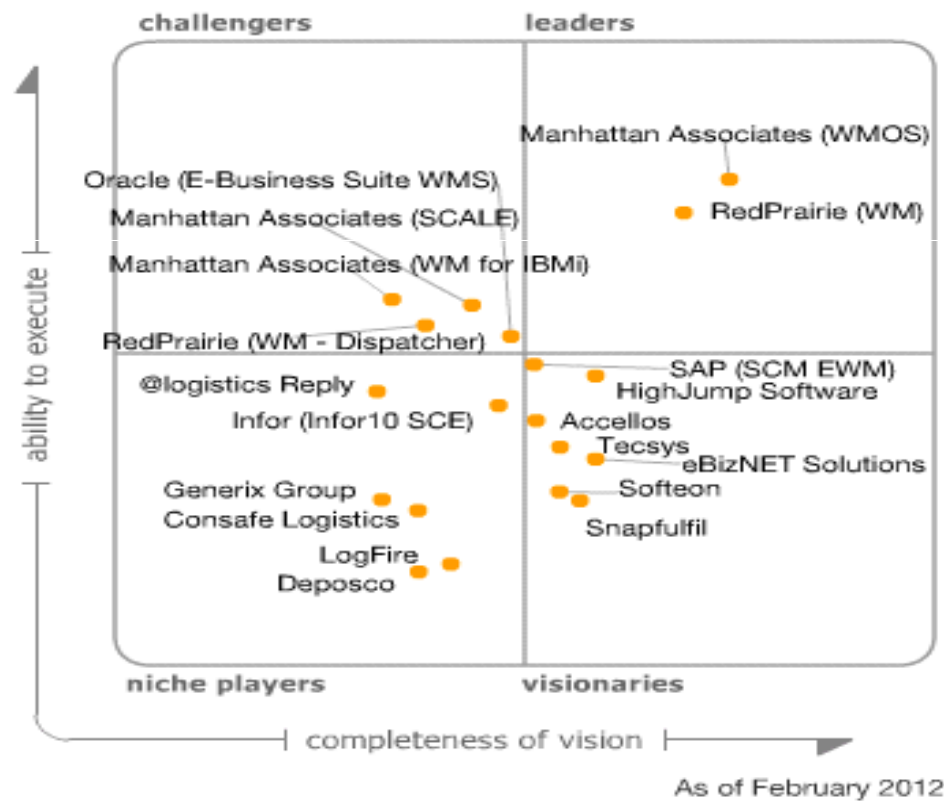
challengers

leaders

ability to execute

Manhattan Associates (WMOS)

RedPrairie (WM)

Oracle (E-Business Suite WMS)

Manhattan Associates (SCALE)

Manhattan Associates (WM for IBMi)

RedPrairie (WM - Dispatcher)

SAP (SCM EWM)

HighJump Software

@logistics Reply

Infor (Infor10 SCE)

Accellos

Tecsys

eBizNET Solutions

Generix Group

Softeon

Consafe Logistics

Snapfulfil

LogFire

Deposco

niche players

visionaries

completeness of vision

As of February 2012